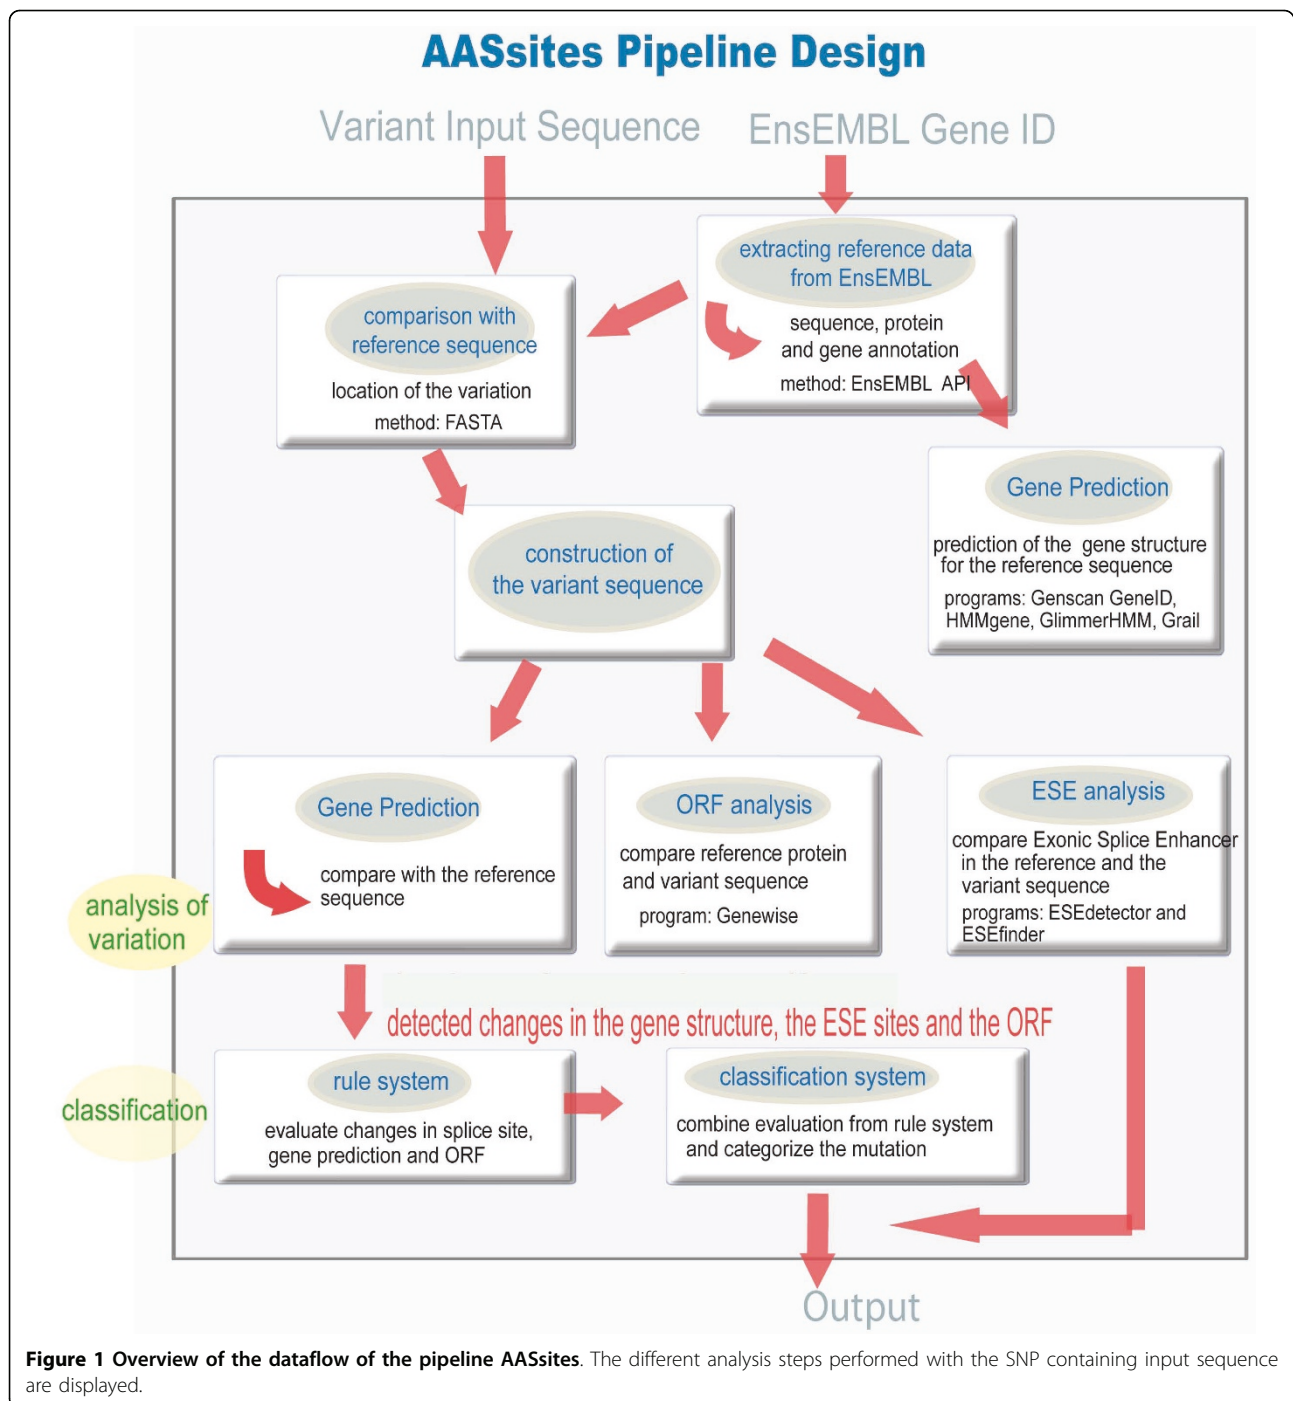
AASsites Pipeline Design

Variant Input Sequence

EnsEMBL Gene ID

extracting reference data from EnsEMBL

sequence, protein and gene annotation

method: EnsEMBL API

comparison with reference sequence

location of the variation

method: FASTA

Gene Prediction

prediction of the gene structure for the reference sequence

programs: Genscan GeneID, HMMgene, GlimmerHMM, Grail

construction of the variant sequence

Gene Prediction

compare with the reference sequence

ORF analysis

compare reference protein and variant sequence

program: Genewise

ESE analysis

compare Exonic Splice Enhancer in the reference and the variant sequence

programs: ESEdetector and ESEfinder

analysis of variation

detected changes in the gene structure, the ESE sites and the ORF

classification

rule system

evaluate changes in splice site, gene prediction and ORF

classification system

combine evaluation from rule system and categorize the mutation

Output

**Figure 1 Overview of the dataflow of the pipeline AASsites**. The different analysis steps performed with the SNP containing input sequence are displayed.